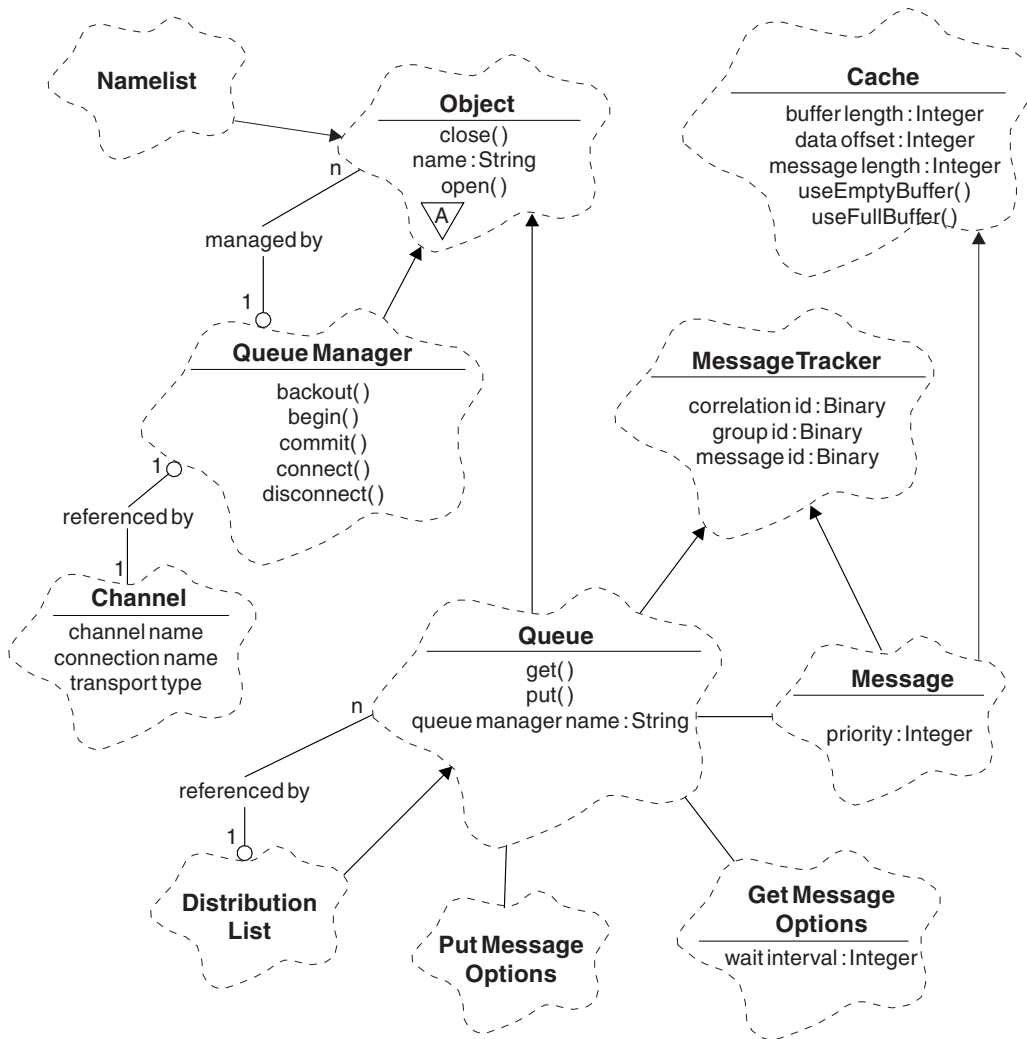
Namelist

Object
close()
name : String
open()
A

Cache
buffer length : Integer
data offset : Integer
message length : Integer
useEmptyBuffer()
useFullBuffer()

n
managed by
1

Queue Manager
backout()
begin()
commit()
connect()
disconnect()

MessageTracker
correlation id : Binary
group id : Binary
message id : Binary

1
referenced by
1

Channel
channel name
connection name
transport type

Queue
get()
put()
queue manager name : String

Message
priority : Integer

n
referenced by
1

Distribution List

Put Message Options

Get Message Options
wait interval : Integer